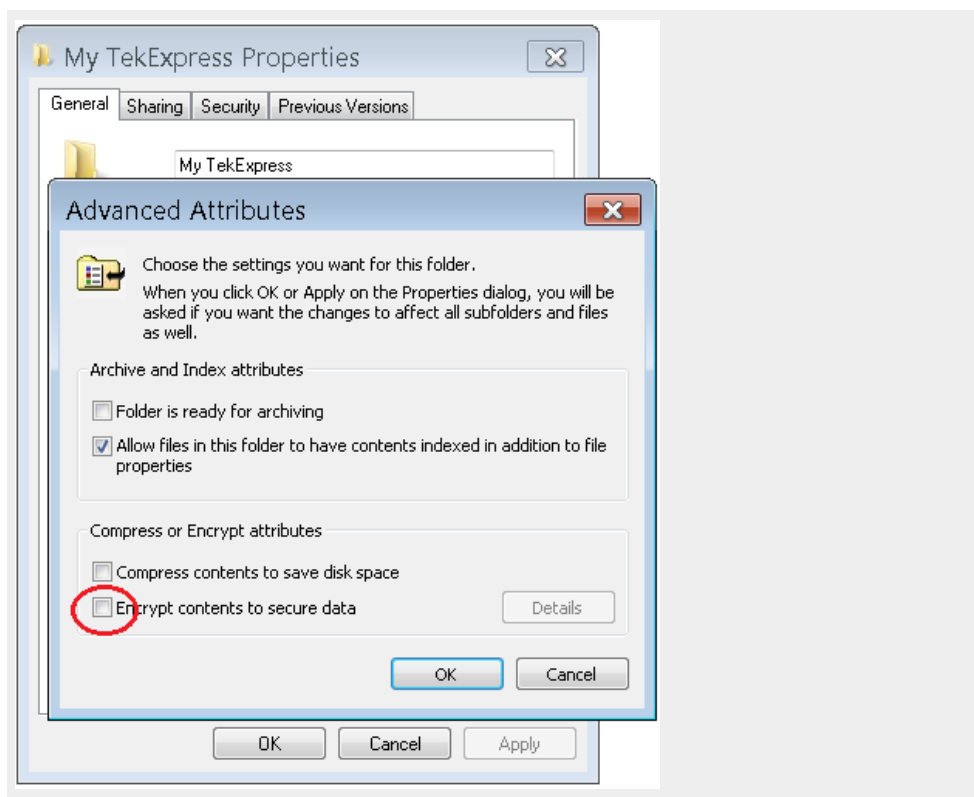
My TekExpress Properties

General | Sharing | Security | Previous Versions

My TekExpress

Advanced Attributes

Choose the settings you want for this folder.

When you click OK or Apply on the Properties dialog, you will be asked if you want the changes to affect all subfolders and files as well.

Archive and Index attributes

Folder is ready for archiving

Allow files in this folder to have contents indexed in addition to file properties

Compress or Encrypt attributes

Compress contents to save disk space

Encrypt contents to secure data

Details

OK

Cancel

OK

Cancel

Apply